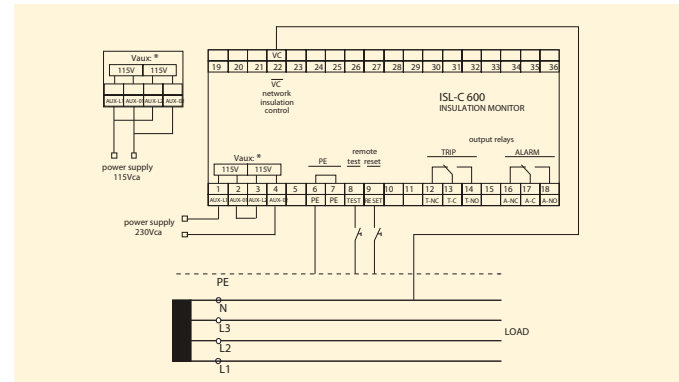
Vaux: *

115V 115V

AUX-L1 AUX-01 AUX-L2 AUX-02

power supply 115Vca

VC

19 20 21 22 23 24 25 26 27 28 29 30 31 32 33 34 35 36

$\overline{VC}$ network insulation control

ISL-C 600
INSULATION MONITOR

output relays

Vaux: *

115V 115V

PE

remote test reset

TRIP

ALARM

1 2 3 4 5 6 7 8 9 10 11 12 13 14 15 16 17 18

AUX-L1 AUX-01 AUX-L2 AUX-02 PE PE TEST RESET T-NC T-C T-NO A-NC A-C A-NO

power supply 230Vca

PE

N

L3

L2

L1

LOAD